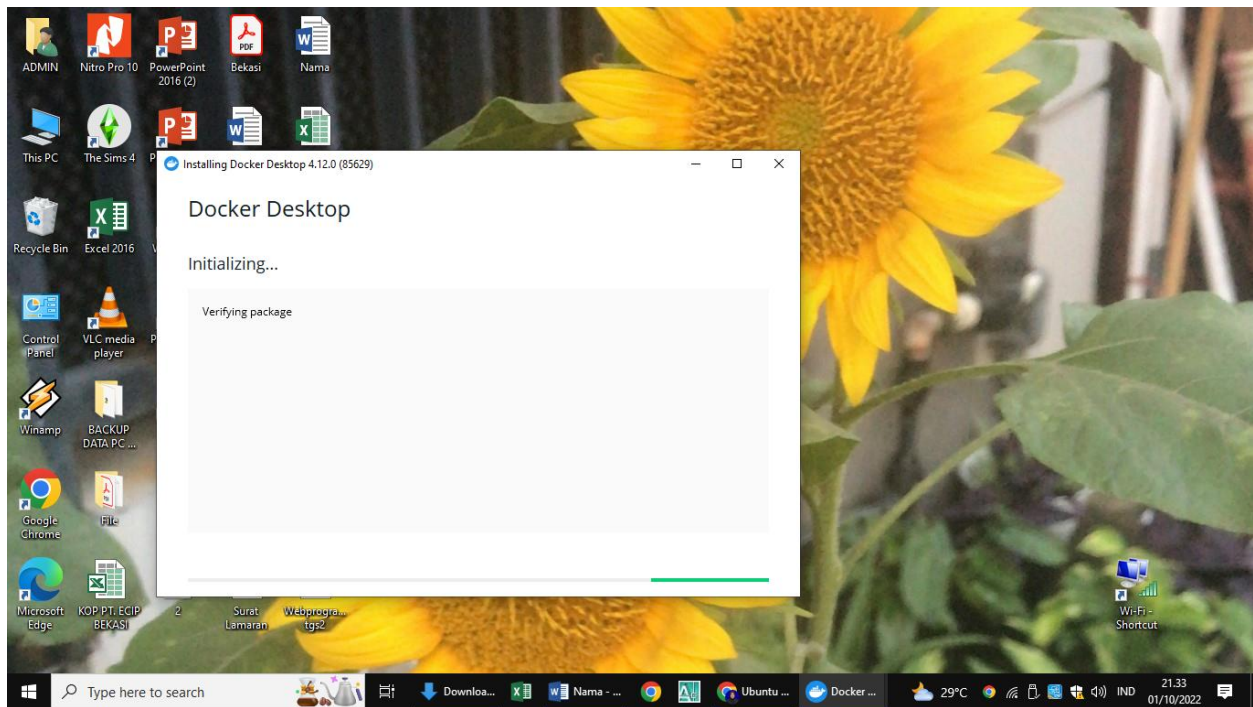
ADMIN
Nitro Pro 10
PowerPoint 2016 (2)
Bekasi
Nama
This PC
The Sims 4
Recycle Bin
Excel 2016
Control Panel
VLC media player
Winamp
BACKUP DATA PC ...
Google Chrome
File
Microsoft Edge
KOP P.T. ECIP BEKASI
2
Surat Lamaran
Webprogra... tgs2
Wi-Fi - Shortcut

Installing Docker Desktop 4.12.0 (85629)

Docker Desktop

Initializing...

Verifying package

Type here to search
Downloa...
Nama - ...
Ubuntu ...
Docker ...
29°C
IND
21.33
01/10/2022